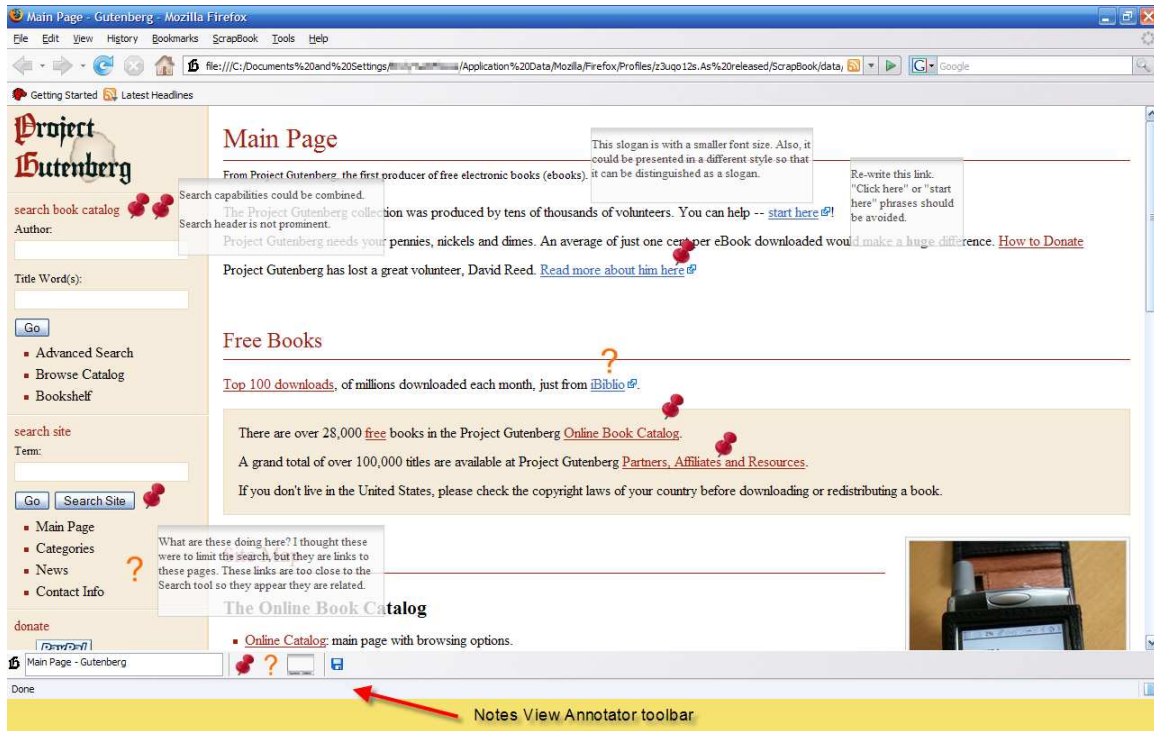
Main Page - Gutenberg - Mozilla Firefox

File Edit View History Bookmarks ScrapBook Tools Help

file:///C:/Documents%20and%20Settings/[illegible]/Application%20Data/Mozilla/Firefox/Profiles/z3uqo12s.As%20released/ScrapBook/data/

Google

Getting Started Latest Headlines

Project Gutenberg

search book catalog

Search capabilities could be combined. Search header is not prominent.

Author:

Title Word(s):

Go

- Advanced Search
- Browse Catalog
- Bookshelf

search site

Term:

Go Search Site

- Main Page
- Categories
- News
- Contact Info

What are these doing here? I thought these were to limit the search, but they are links to these pages. These links are too close to the Search tool so they appear they are related.

donate

PayPal

Main Page

From Project Gutenberg, the first producer of free electronic books (ebooks).

This slogan is with a smaller font size. Also, it could be presented in a different style so that it can be distinguished as a slogan.

Re-write this link. "Click here" or "start here" phrases should be avoided.

The Project Gutenberg collection was produced by tens of thousands of volunteers. You can help -- start here!

Project Gutenberg needs your pennies, nickels and dimes. An average of just one cent per eBook downloaded would make a huge difference. How to Donate

Project Gutenberg has lost a great volunteer, David Reed. Read more about him here

Free Books

Top 100 downloads, of millions downloaded each month, just from iBiblio.

There are over 28,000 free books in the Project Gutenberg Online Book Catalog.

A grand total of over 100,000 titles are available at Project Gutenberg Partners, Affiliates and Resources.

If you don't live in the United States, please check the copyright laws of your country before downloading or redistributing a book.

The Online Book Catalog

- Online Catalog: main page with browsing options.

Main Page - Gutenberg

Done

Notes View Annotator toolbar